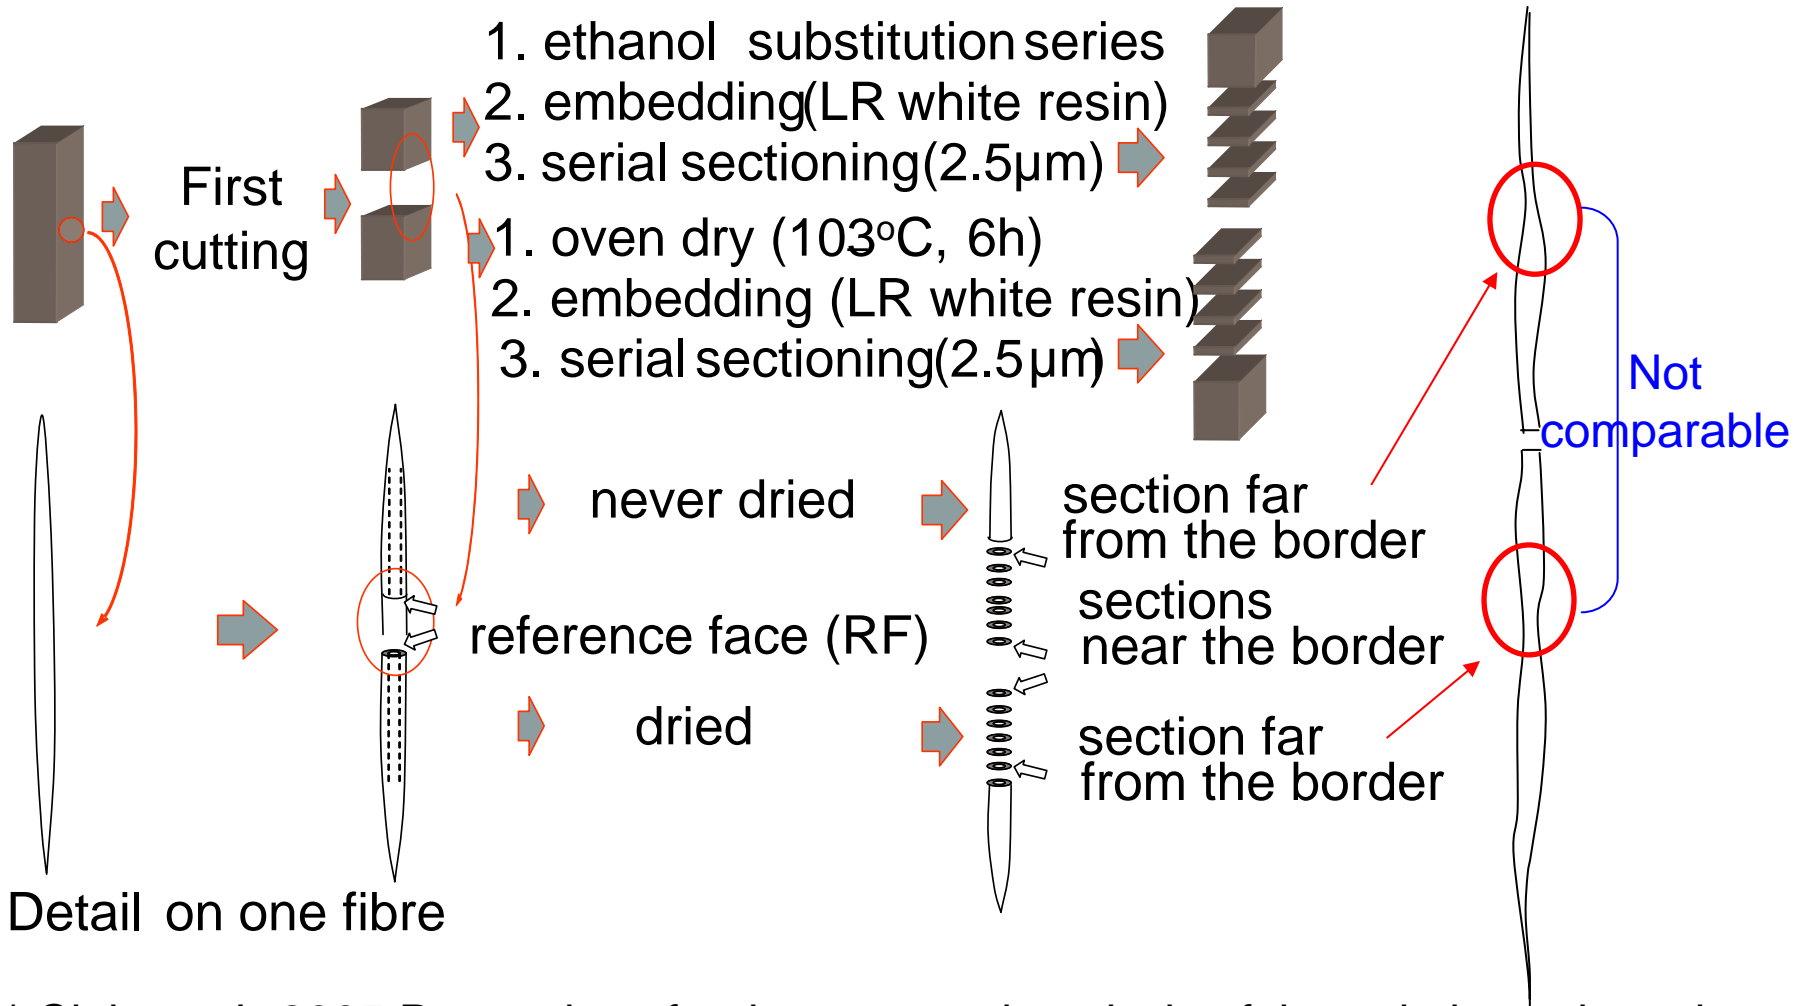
First cutting

1. ethanol substitution series
2. embedding(LR white resin)
3. serial sectioning(2.5μm)

1. oven dry (103ºC, 6h)
2. embedding (LR white resin)
3. serial sectioning(2.5μm)

Not comparable

never dried

section far from the border

reference face (RF)

sections near the border

dried

section far from the border

Detail on one fibre

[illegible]